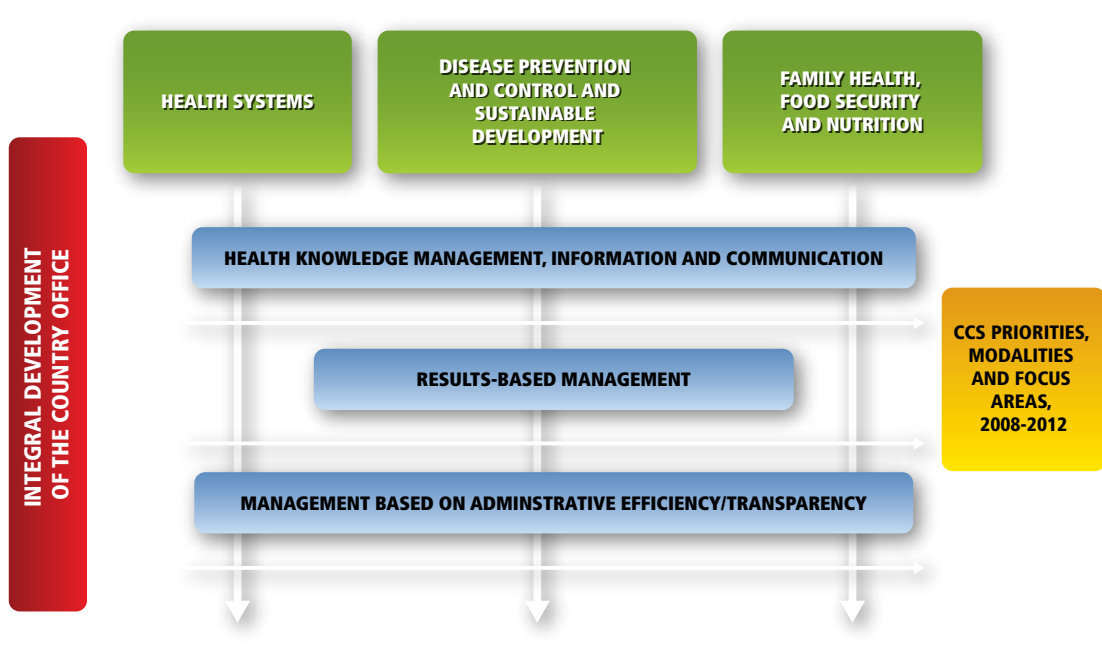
HEALTH SYSTEMS

DISEASE PREVENTION AND CONTROL AND SUSTAINABLE DEVELOPMENT

FAMILY HEALTH, FOOD SECURITY AND NUTRITION

INTEGRAL DEVELOPMENT OF THE COUNTRY OFFICE

HEALTH KNOWLEDGE MANAGEMENT, INFORMATION AND COMMUNICATION

CCS PRIORITIES, MODALITIES AND FOCUS AREAS, 2008-2012

RESULTS-BASED MANAGEMENT

MANAGEMENT BASED ON ADMINSTRATIVE EFFICIENCY/TRANSPARENCY